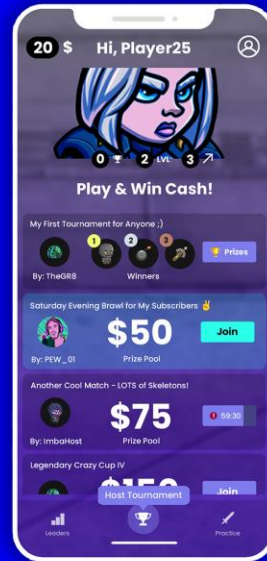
20 $ Hi, Player25

0 2 LVL 3

Play & Win Cash!

My First Tournament for Anyone ;)

1 2 3

Prizes

By: TheGR8

Winners

Saturday Evening Brawl for My Subscribers ✌

$50

Join

By: PEW_01

Prize Pool

Another Cool Match - LOTS of Skeletons!

$75

59:30

By: ImbaHost

Prize Pool

Legendary Crazy Cup IV

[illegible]

Join

Host Tournament

Leaders

Practice